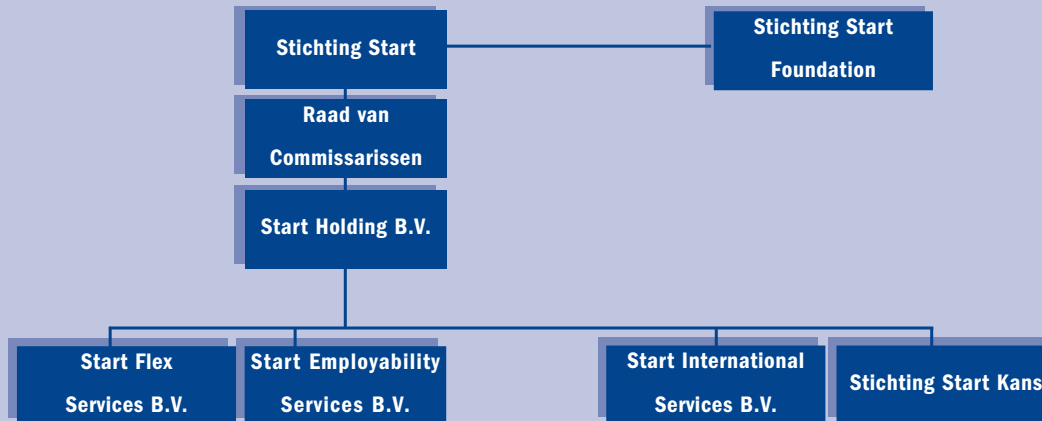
Stichting Start

Stichting Start Foundation

Raad van Commissarissen

Start Holding B.V.

Start Flex Services B.V.

Start Employability Services B.V.

Start International Services B.V.

Stichting Start Kans